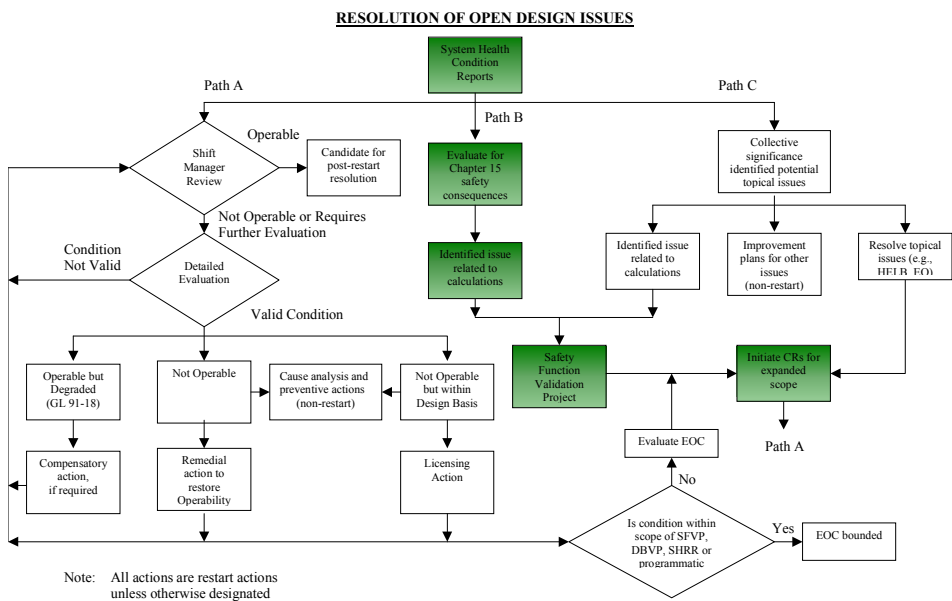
RESOLUTION OF OPEN DESIGN ISSUES

System Health Condition Reports

Path A

Path C

Path B

Operable

Shift Manager Review

Candidate for post-restart resolution

Evaluate for Chapter 15 safety consequences

Collective significance identified potential topical issues

Not Operable or Requires Further Evaluation

Condition Not Valid

Detailed Evaluation

Identified issue related to calculations

Identified issue related to calculations

Improvement plans for other issues (non-restart)

Resolve topical issues (e.g., HELB, EQ)

Valid Condition

Operable but Degraded (GL 91-18)

Not Operable

Cause analysis and preventive actions (non-restart)

Not Operable but within Design Basis

Safety Function Validation Project

Initiate CRs for expanded scope

Path A

Evaluate EOC

Compensatory action, if required

Remedial action to restore Operability

Licensing Action

No

Is condition within scope of SFVP, DBVP, SHRR or programmatic

Yes

EOC bounded

Note: All actions are restart actions unless otherwise designated